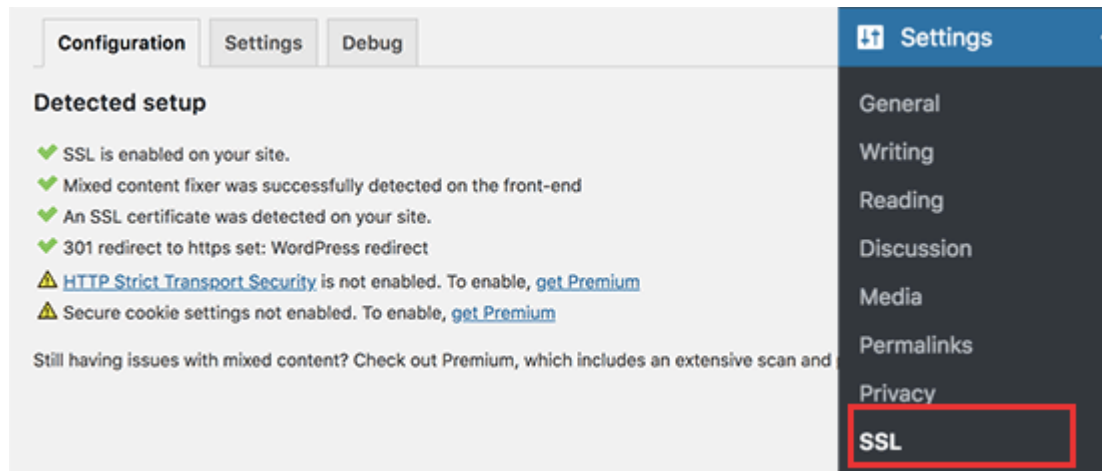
Configuration Settings Debug

Detected setup

SSL is enabled on your site.

Mixed content fixer was successfully detected on the front-end

An SSL certificate was detected on your site.

301 redirect to https set: WordPress redirect

HTTP Strict Transport Security is not enabled. To enable, get Premium

Secure cookie settings not enabled. To enable, get Premium

Still having issues with mixed content? Check out Premium, which includes an extensive scan and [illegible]

Settings

General

Writing

Reading

Discussion

Media

Permalinks

Privacy

SSL